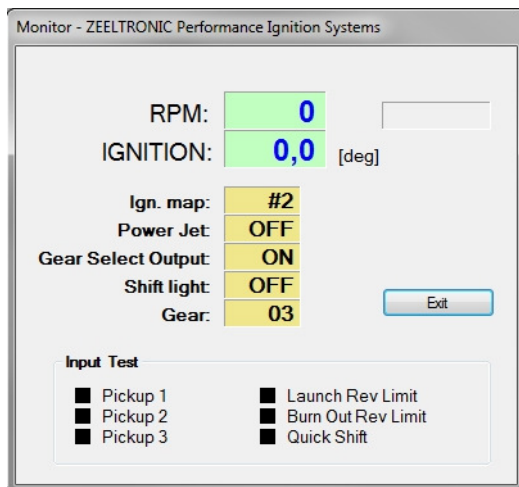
Monitor - ZEELTRONIC Performance Ignition Systems

RPM: 0

IGNITION: 0,0 [deg]

Ign. map: #2
Power Jet: OFF
Gear Select Output: ON
Shift light: OFF
Gear: 03

Exit

Input Test

Pickup 1
Pickup 2
Pickup 3

Launch Rev Limit
Burn Out Rev Limit
Quick Shift